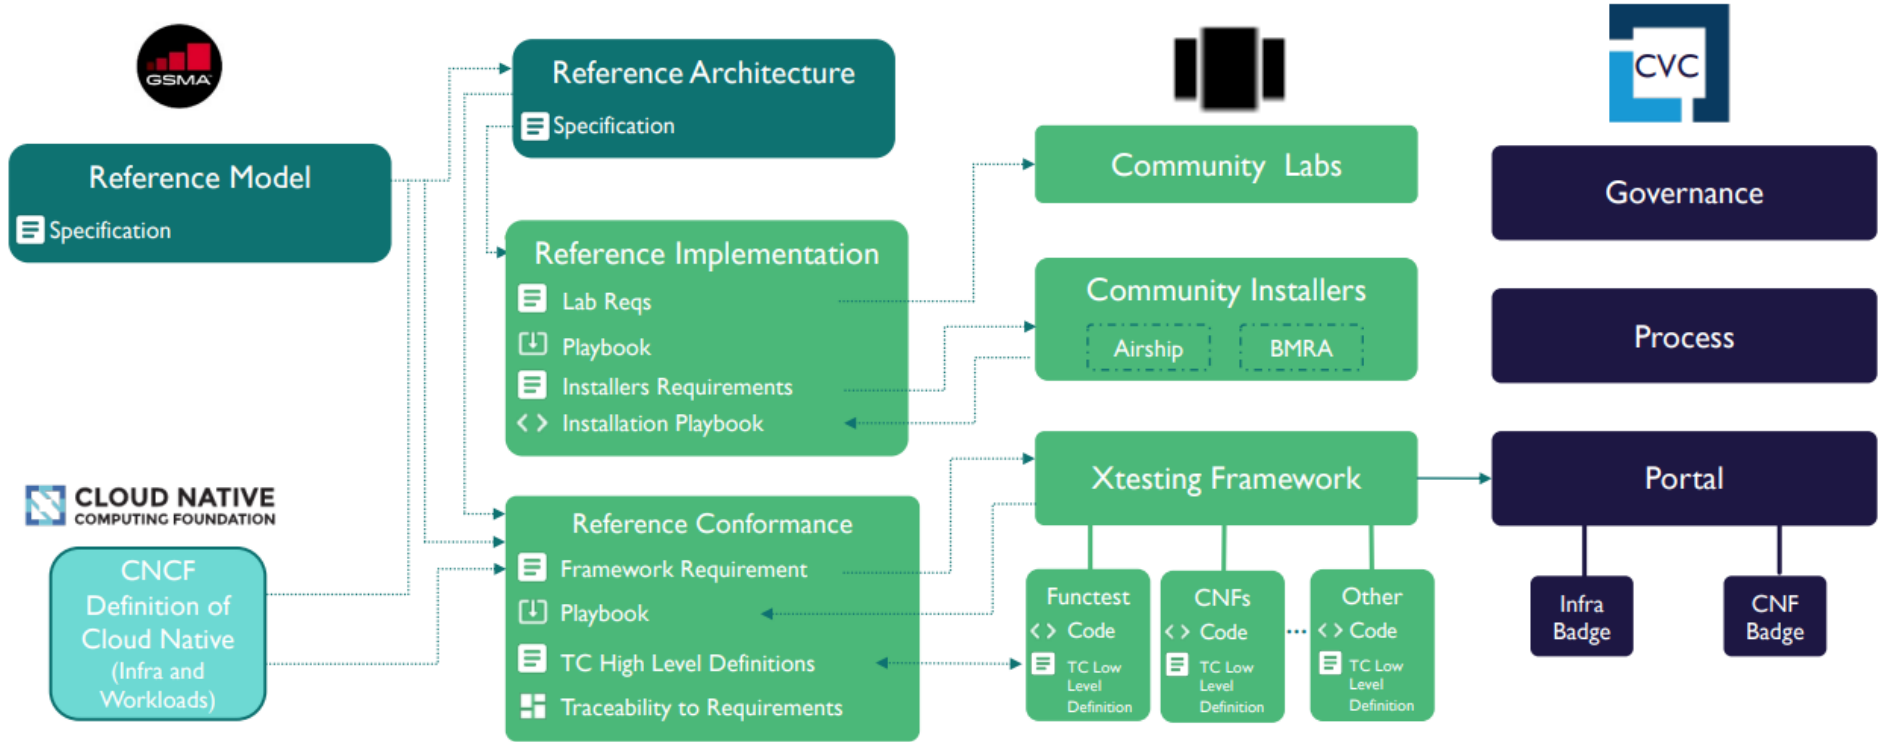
GSMA

Reference Model
Specification

Reference Architecture
Specification

Reference Implementation
Lab Reqs
Playbook
Installers Requirements
Installation Playbook

CLOUD NATIVE
COMPUTING FOUNDATION

CNCF
Definition of Cloud Native
(Infra and Workloads)

Reference Conformance
Framework Requirement
Playbook
TC High Level Definitions
Traceability to Requirements

Community Labs

Community Installers
Airship
BMRA

Xtesting Framework

Functest
Code
TC Low Level Definition

CNFs
Code
TC Low Level Definition

Other
Code
TC Low Level Definition

CVC

Governance

Process

Portal

Infra Badge

CNF Badge